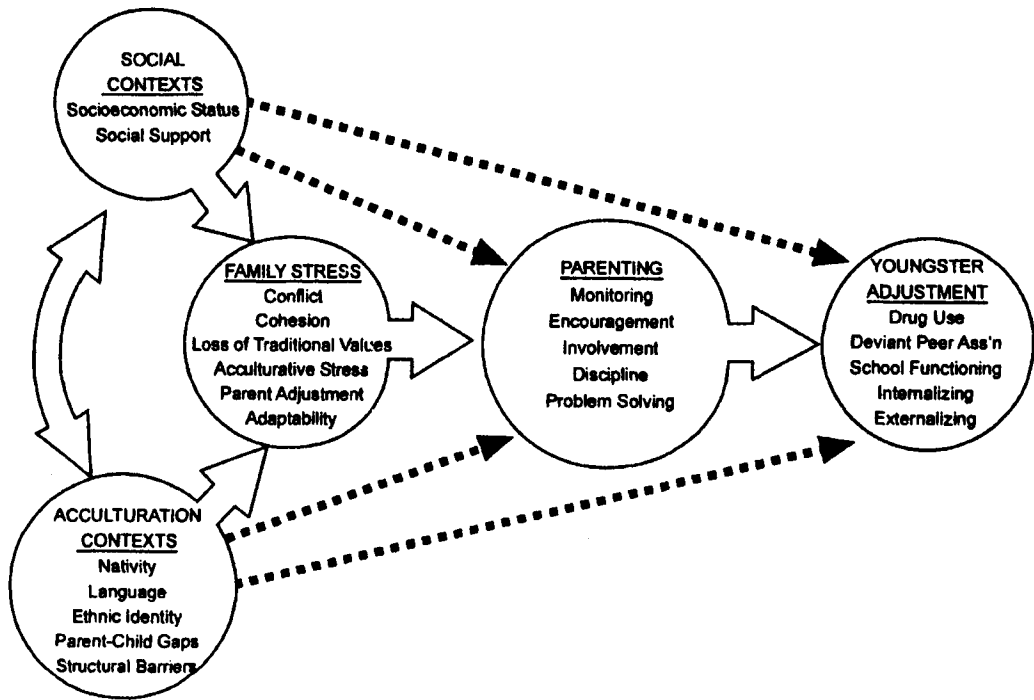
SOCIAL CONTEXTS
Socioeconomic Status
Social Support

FAMILY STRESS
Conflict
Cohesion
Loss of Traditional Values
Acculturative Stress
Parent Adjustment
Adaptability

PARENTING
Monitoring
Encouragement
Involvement
Discipline
Problem Solving

YOUNGSTER ADJUSTMENT
Drug Use
Deviant Peer Ass'n
School Functioning
Internalizing
Externalizing

ACCULTURATION CONTEXTS
Nativity
Language
Ethnic Identity
Parent-Child Gaps
Structural Barriers